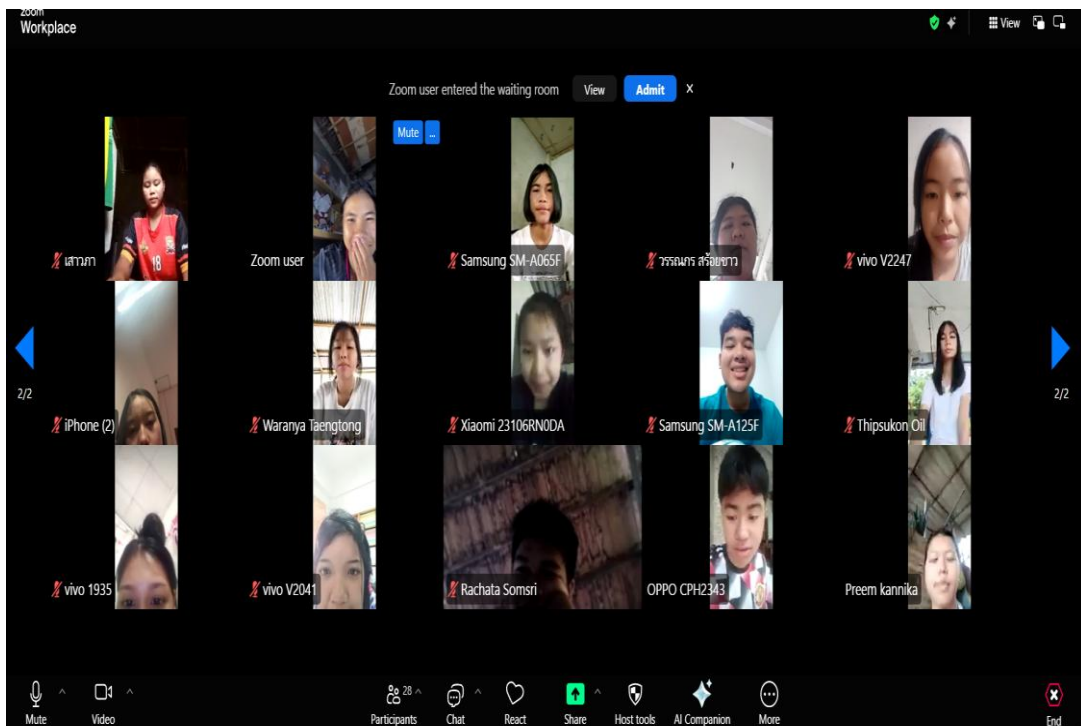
zoom
Workplace

View

Zoom user entered the waiting room View Admit ×

Mute ...

เสาวภา
18

Zoom user

Samsung SM-A065F

วรรณพร สร้อยขาว

vivo V2247

2/2

iPhone (2)

Waranya Taengtong

Xiaomi 23106RN0DA

Samsung SM-A125F

Thipsukon Oil

2/2

vivo 1935

vivo V2041

Rachata Somsri

OPPO CPH2343

Preem kannika

Mute

Video

28
Participants

Chat

React

Share

Host tools

AI Companion

More

End